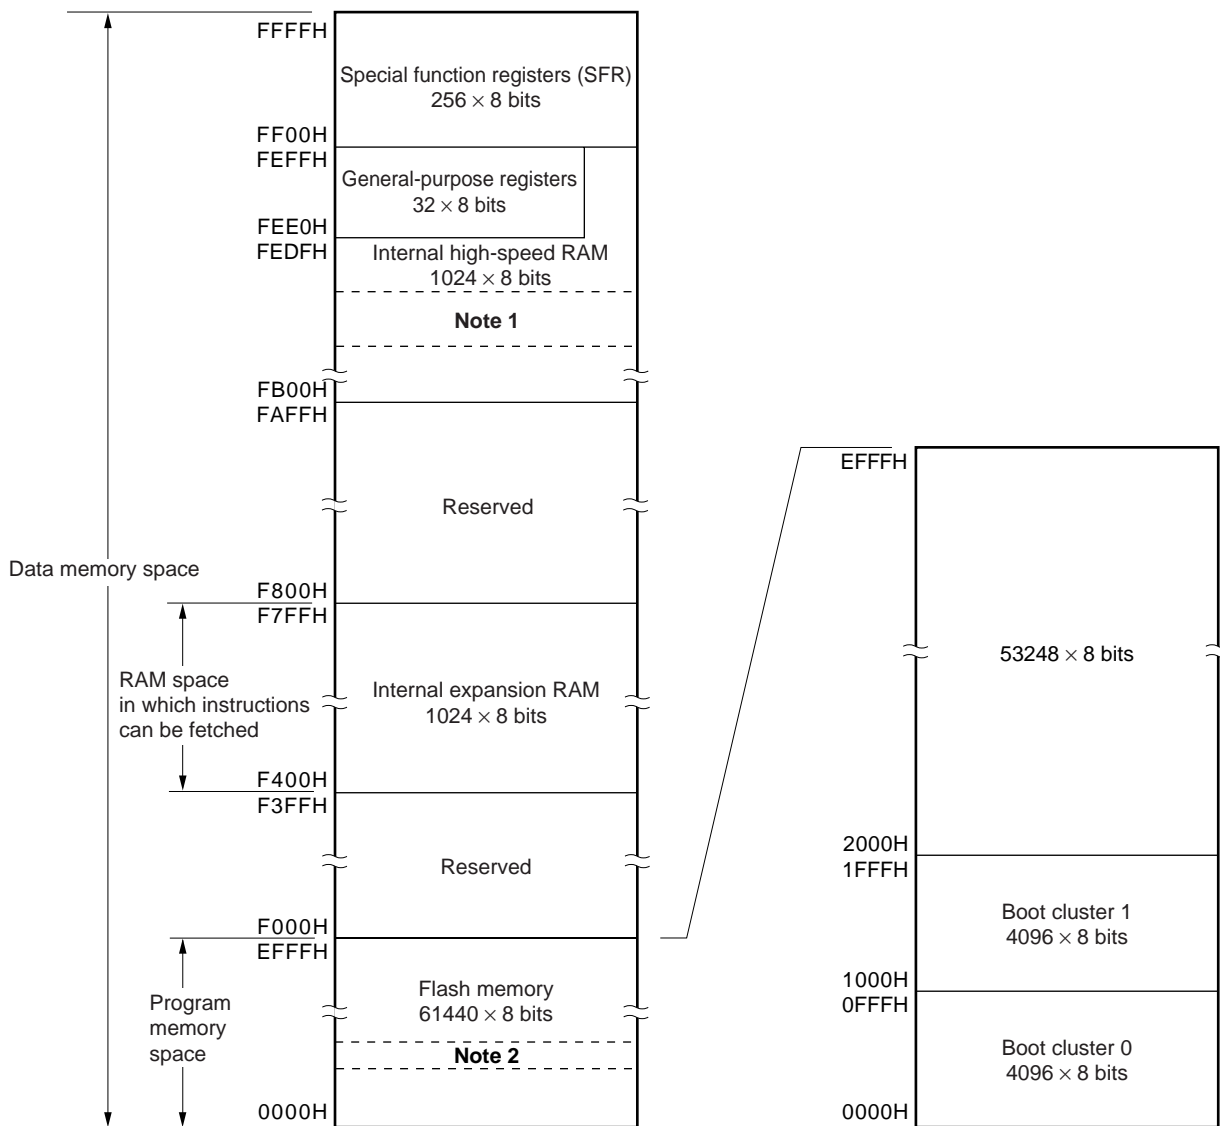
FFFFH

Special function registers (SFR)
$256 \times 8$ bits

FF00H
FEFFH

General-purpose registers
$32 \times 8$ bits

FEE0H
FEDFH

Internal high-speed RAM
$1024 \times 8$ bits

**Note 1**

FB00H
FAFFH

Reserved

Data memory space

F800H
F7FFH

RAM space in which instructions can be fetched

Internal expansion RAM
$1024 \times 8$ bits

F400H
F3FFH

Reserved

F000H
EFFFH

Program memory space

Flash memory
$61440 \times 8$ bits

**Note 2**

0000H

EFFFH

$53248 \times 8$ bits

2000H
1FFFH

Boot cluster 1
$4096 \times 8$ bits

1000H
0FFFH

Boot cluster 0
$4096 \times 8$ bits

0000H